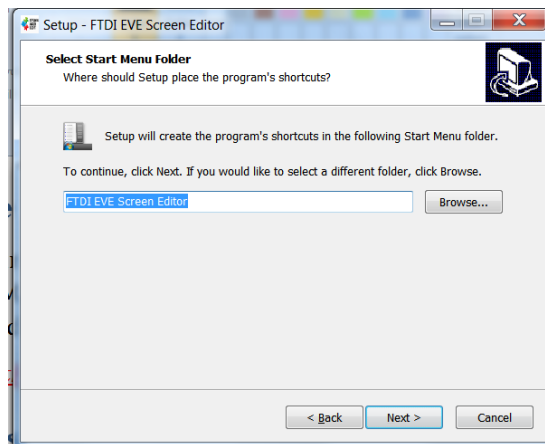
Setup - FTDI EVE Screen Editor

Select Start Menu Folder
Where should Setup place the program's shortcuts?

Setup will create the program's shortcuts in the following Start Menu folder.

To continue, click Next. If you would like to select a different folder, click Browse.

FTDI EVE Screen Editor

Browse...

< Back

Next >

Cancel